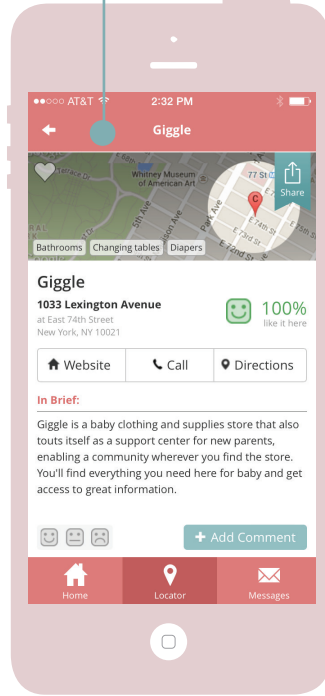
●●○○○ AT&T 2:32 PM

Giggle

Whitney Museum of American Art

77 St

Share

Park Ave

5th Ave

E 74th St

E 73rd St

E 72nd St

Bathrooms Changing tables Diapers

Giggle

1033 Lexington Avenue

at East 74th Street
New York, NY 10021

100%
like it here

Website Call Directions

In Brief:

Giggle is a baby clothing and supplies store that also touts itself as a support center for new parents, enabling a community wherever you find the store. You'll find everything you need here for baby and get access to great information.

+ Add Comment

Home Locator Messages